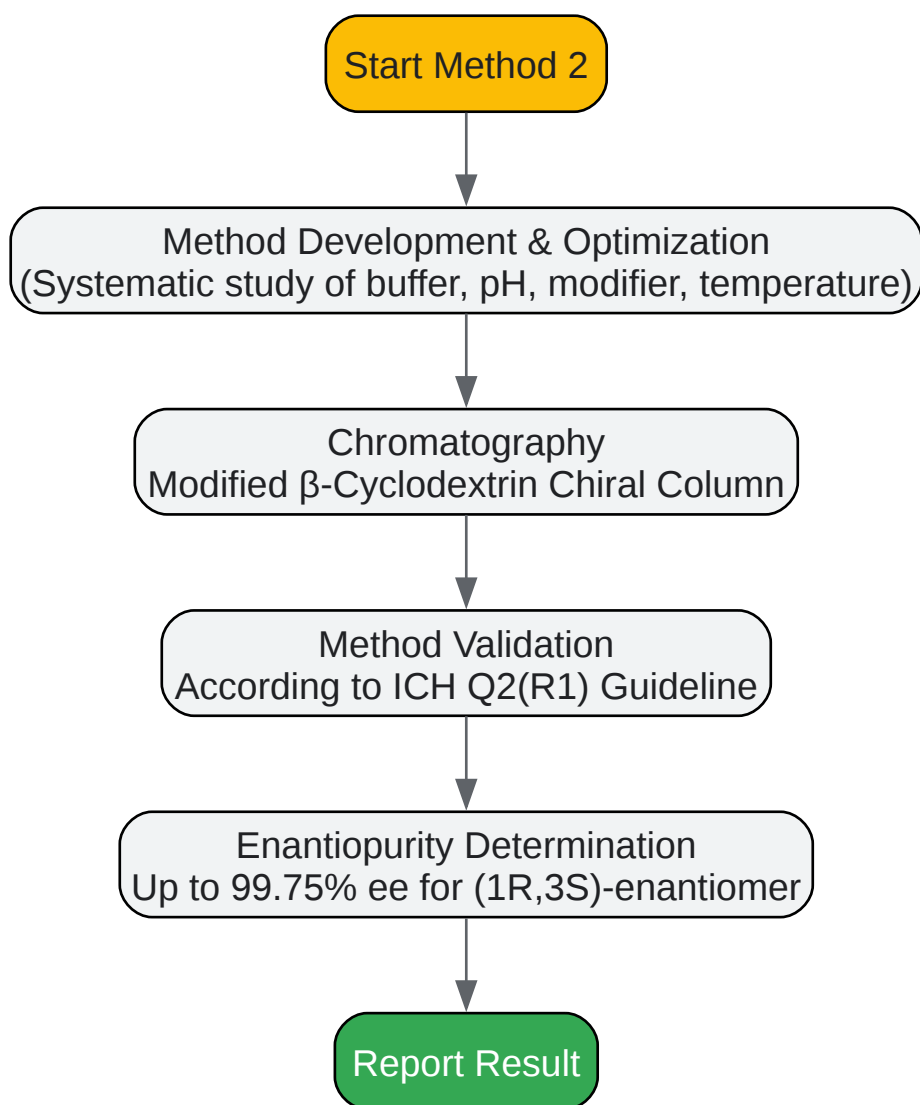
Start Method 2

Method Development & Optimization
(Systematic study of buffer, pH, modifier, temperature)

Chromatography
Modified β-Cyclodextrin Chiral Column

Method Validation
According to ICH Q2(R1) Guideline

Enantiopurity Determination
Up to 99.75% ee for (1R,3S)-enantiomer

Report Result